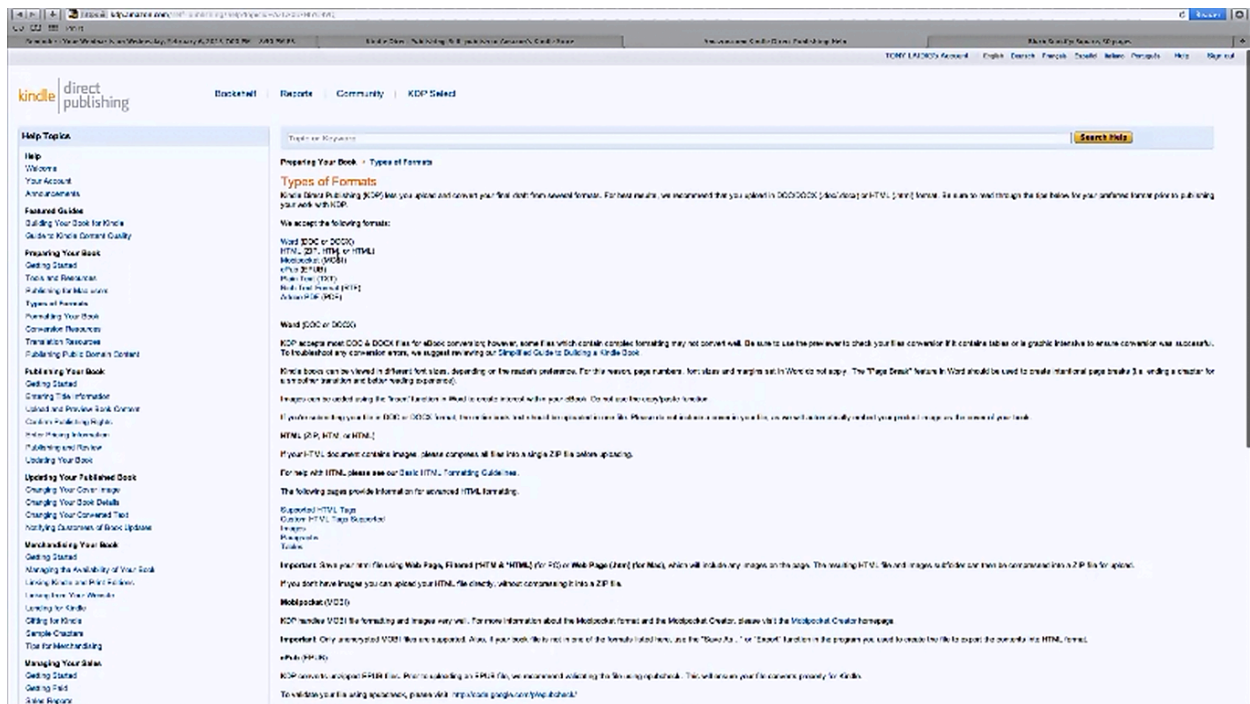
TONY LAIDIG's Account | English Deutsch Français Español Italiano Português | Help | Sign out

kindle direct publishing

Bookshelf | Reports | Community | KDP Select

Help Topics

Help
Welcome
Your Account
Announcements

Featured Guides
Building Your Book for Kindle
Guide to Kindle Content Quality

Preparing Your Book
Getting Started
Tools and Resources
Publishing for Macintosh
Types of Formats
Formatting Your Book
Conversion Resources
Translation Resources
Publishing Public Domain Content

Publishing Your Book
Getting Started
Entering Title Information
Upload and Preview Book Content
Confirm Publishing Rights
Enter Pricing Information
Publishing and Review
Updating Your Book

Updating Your Published Book
Changing Your Cover Image
Changing Your Book Details
Changing Your Converted Text
Notifying Customers of Book Updates

Merchandising Your Book
Getting Started
Managing the Availability of Your Book
Linking Kindle and Print Editions
Linking from Your Website
Lending for Kindle
Gifting for Kindle
Sample Chapters
Tips for Merchandising

Managing Your Sales
Getting Started
Getting Paid
Sales Reports

Topic or Keyword

Search Help

Preparing Your Book > Types of Formats

Types of Formats

Kindle Direct Publishing (KDP) lets you upload and convert your final draft from several formats. For best results, we recommend that you upload in DOC/DOCX (.doc/.docx) or HTML (.html) format. Be sure to read through the tips below for your preferred format prior to publishing your work with KDP.

We accept the following formats:

Word (DOC or DOCX)
HTML (ZIP, HTM, or HTML)
Mobipocket (MOBI)
ePub (EPUB)
Plain Text (TXT)
Rich Text Format (RTF)
Adobe PDF (PDF)

Word (DOC or DOCX)

KDP accepts most DOC & DOCX files for eBook conversion; however, some files which contain complex formatting may not convert well. Be sure to use the preview to check your files conversion if it contains tables or is graphic intensive to ensure conversion was successful. To troubleshoot any conversion errors, we suggest reviewing our Simplified Guide to Building a Kindle Book.

Kindle books can be viewed in different font sizes, depending on the reader's preference. For this reason, page numbers, font sizes and margins set in Word do not apply. The "Page Break" feature in Word should be used to create intentional page breaks (i.e. ending a chapter for a smoother transition and better reading experience).

Images can be added using the "Insert" function in Word to create inline images within your eBook. Do not use the copy/paste function.

If you're planning your file in DOC or DOCX format, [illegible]

HTML (ZIP, HTM, or HTML)

If your HTML document contains images, please compress all files into a single ZIP file before uploading.

For help with HTML, please see our Basic HTML Formatting Guidelines.

The following pages provide information for advanced HTML formatting.

Supported HTML Tags
Custom HTML Tags Supported
Images
Paragraphs
Tables

Important: Save your html file using Web Page, Filtered (*HTM & *HTML) (for PC) or Web Page (.htm) (for Mac), which will include any images on the page. The resulting HTML file and images subfolder can then be compressed into a ZIP file for upload.

If you don't have images you can upload your HTML file directly, without compressing it into a ZIP file.

Mobipocket (MOBI)

KDP handles MOBI file formatting and images very well. For more information about the Mobipocket format and the Mobipocket Creator, please visit the Mobipocket Creator homepage.

Important: Only unencrypted MOBI files are supported. Also, if your book file is not in one of the formats listed here, use the "Save As..." or "Export" function in the program you used to create the file to export the document into HTML format.

ePub (EPUB)

KDP converts and accepts EPUB files. Prior to uploading an EPUB file, we recommend validating the file using epubcheck. This will ensure your file converts properly for Kindle.

To validate your file using epubcheck, please visit: http://code.google.com/p/epubcheck/